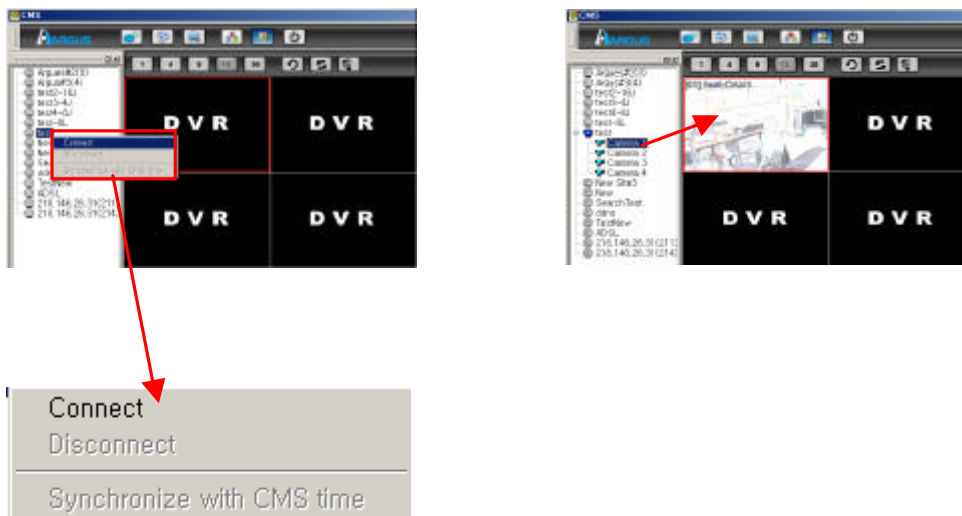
CMS

ARGUS

Argus#(33)
Argus#(4)
test2-16J
test3-4J
test4-0J
test5-8L
test

Connect
Disconnect
Synchronize with CMS time

TestNew
ADSL
218.146.26.31(211)
218.146.26.31(214)

DVR
DVR
DVR
DVR

CMS

ARGUS

Argus#(33)
Argus#(4)
test2-16J
test3-4J
test4-0J
test5-8L
test
Camera 1
Camera 2
Camera 3
Camera 4
New Site3
New
SearchTest
dlms
TestNew
ADSL
218.146.26.31(211)
218.146.26.31(214)

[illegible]

DVR
DVR
DVR

Connect
Disconnect
Synchronize with CMS time